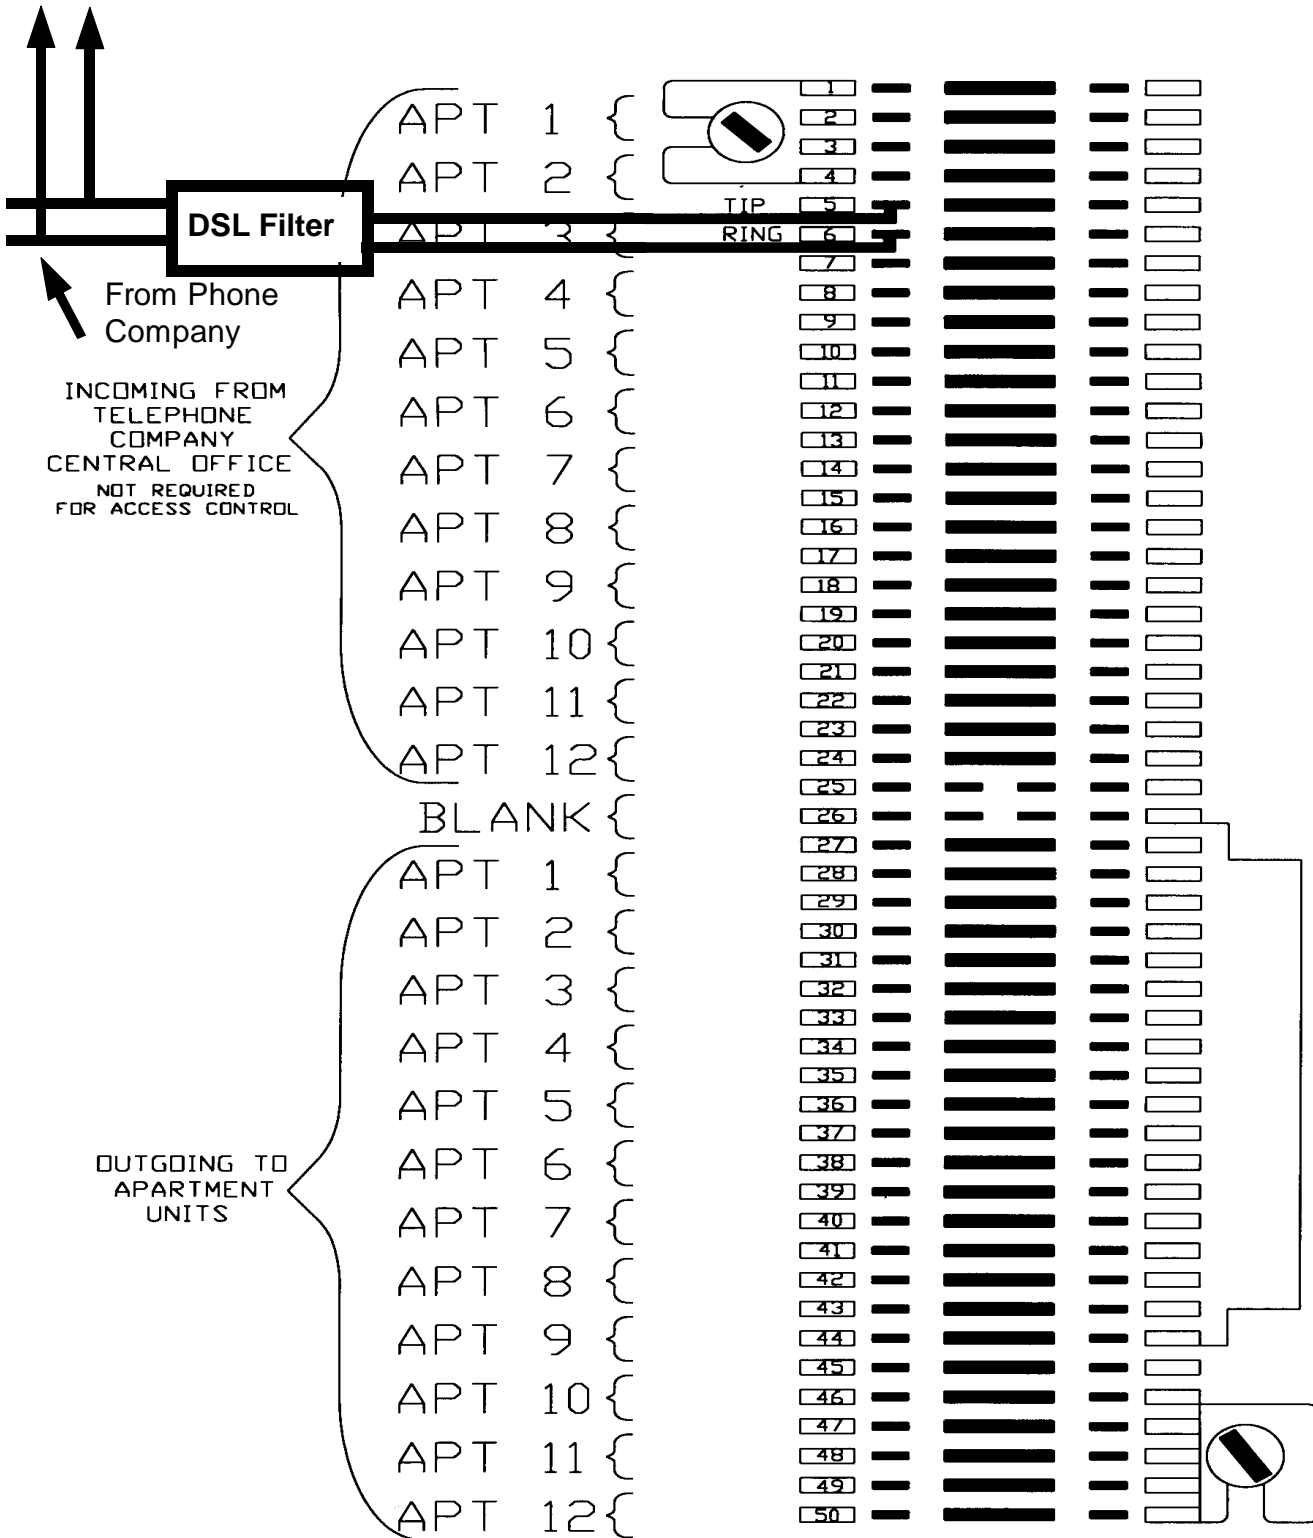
DSL Filter

From Phone Company

INCOMING FROM TELEPHONE COMPANY CENTRAL OFFICE
NOT REQUIRED FOR ACCESS CONTROL

APT 1
APT 2
APT 3
APT 4
APT 5
APT 6
APT 7
APT 8
APT 9
APT 10
APT 11
APT 12
BLANK
APT 1
APT 2
APT 3
APT 4
APT 5
APT 6
APT 7
APT 8
APT 9
APT 10
APT 11
APT 12

OUTGOING TO APARTMENT UNITS

TIP
RING

1
2
3
4
5
6
7
8
9
10
11
12
13
14
15
16
17
18
19
20
21
22
23
24
25
26
27
28
29
30
31
32
33
34
35
36
37
38
39
40
41
42
43
44
45
46
47
48
49
50